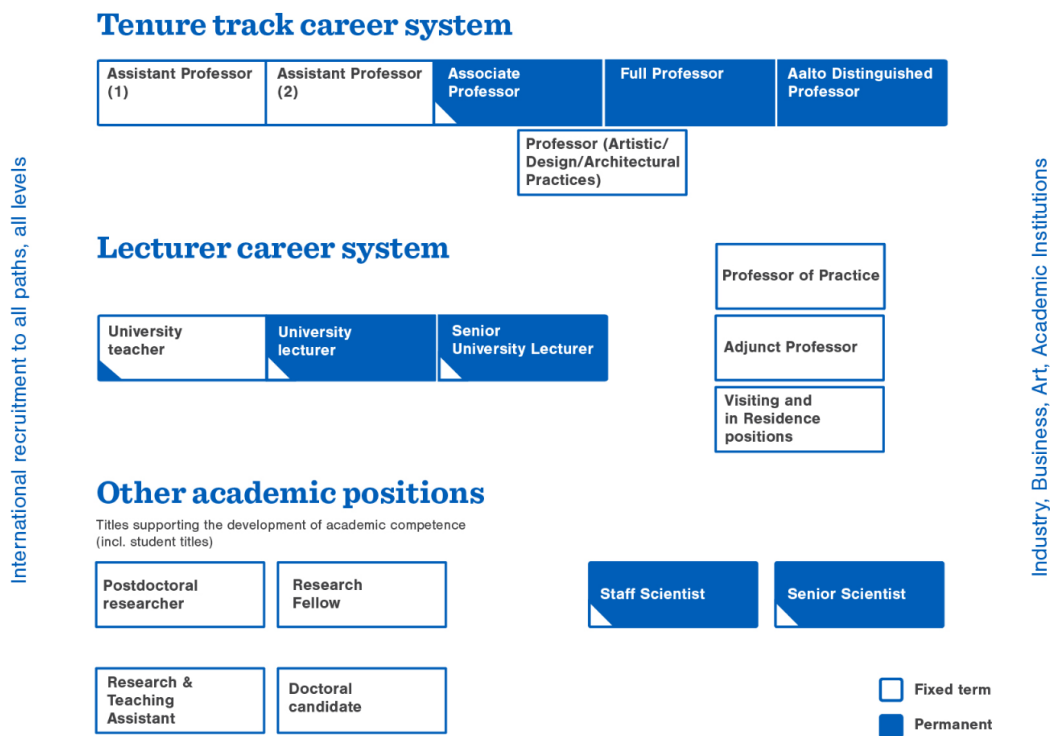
Tenure track career system

Assistant Professor (1)

Assistant Professor (2)

Associate Professor

Full Professor

Aalto Distinguished Professor

Professor (Artistic/ Design/Architectural Practices)

Lecturer career system

University teacher

University lecturer

Senior University Lecturer

Professor of Practice

Adjunct Professor

Visiting and in Residence positions

Other academic positions

Titles supporting the development of academic competence (incl. student titles)

Postdoctoral researcher

Research Fellow

Staff Scientist

Senior Scientist

Research & Teaching Assistant

Doctoral candidate

Fixed term

Permanent

International recruitment to all paths, all levels

Industry, Business, Art, Academic Institutions